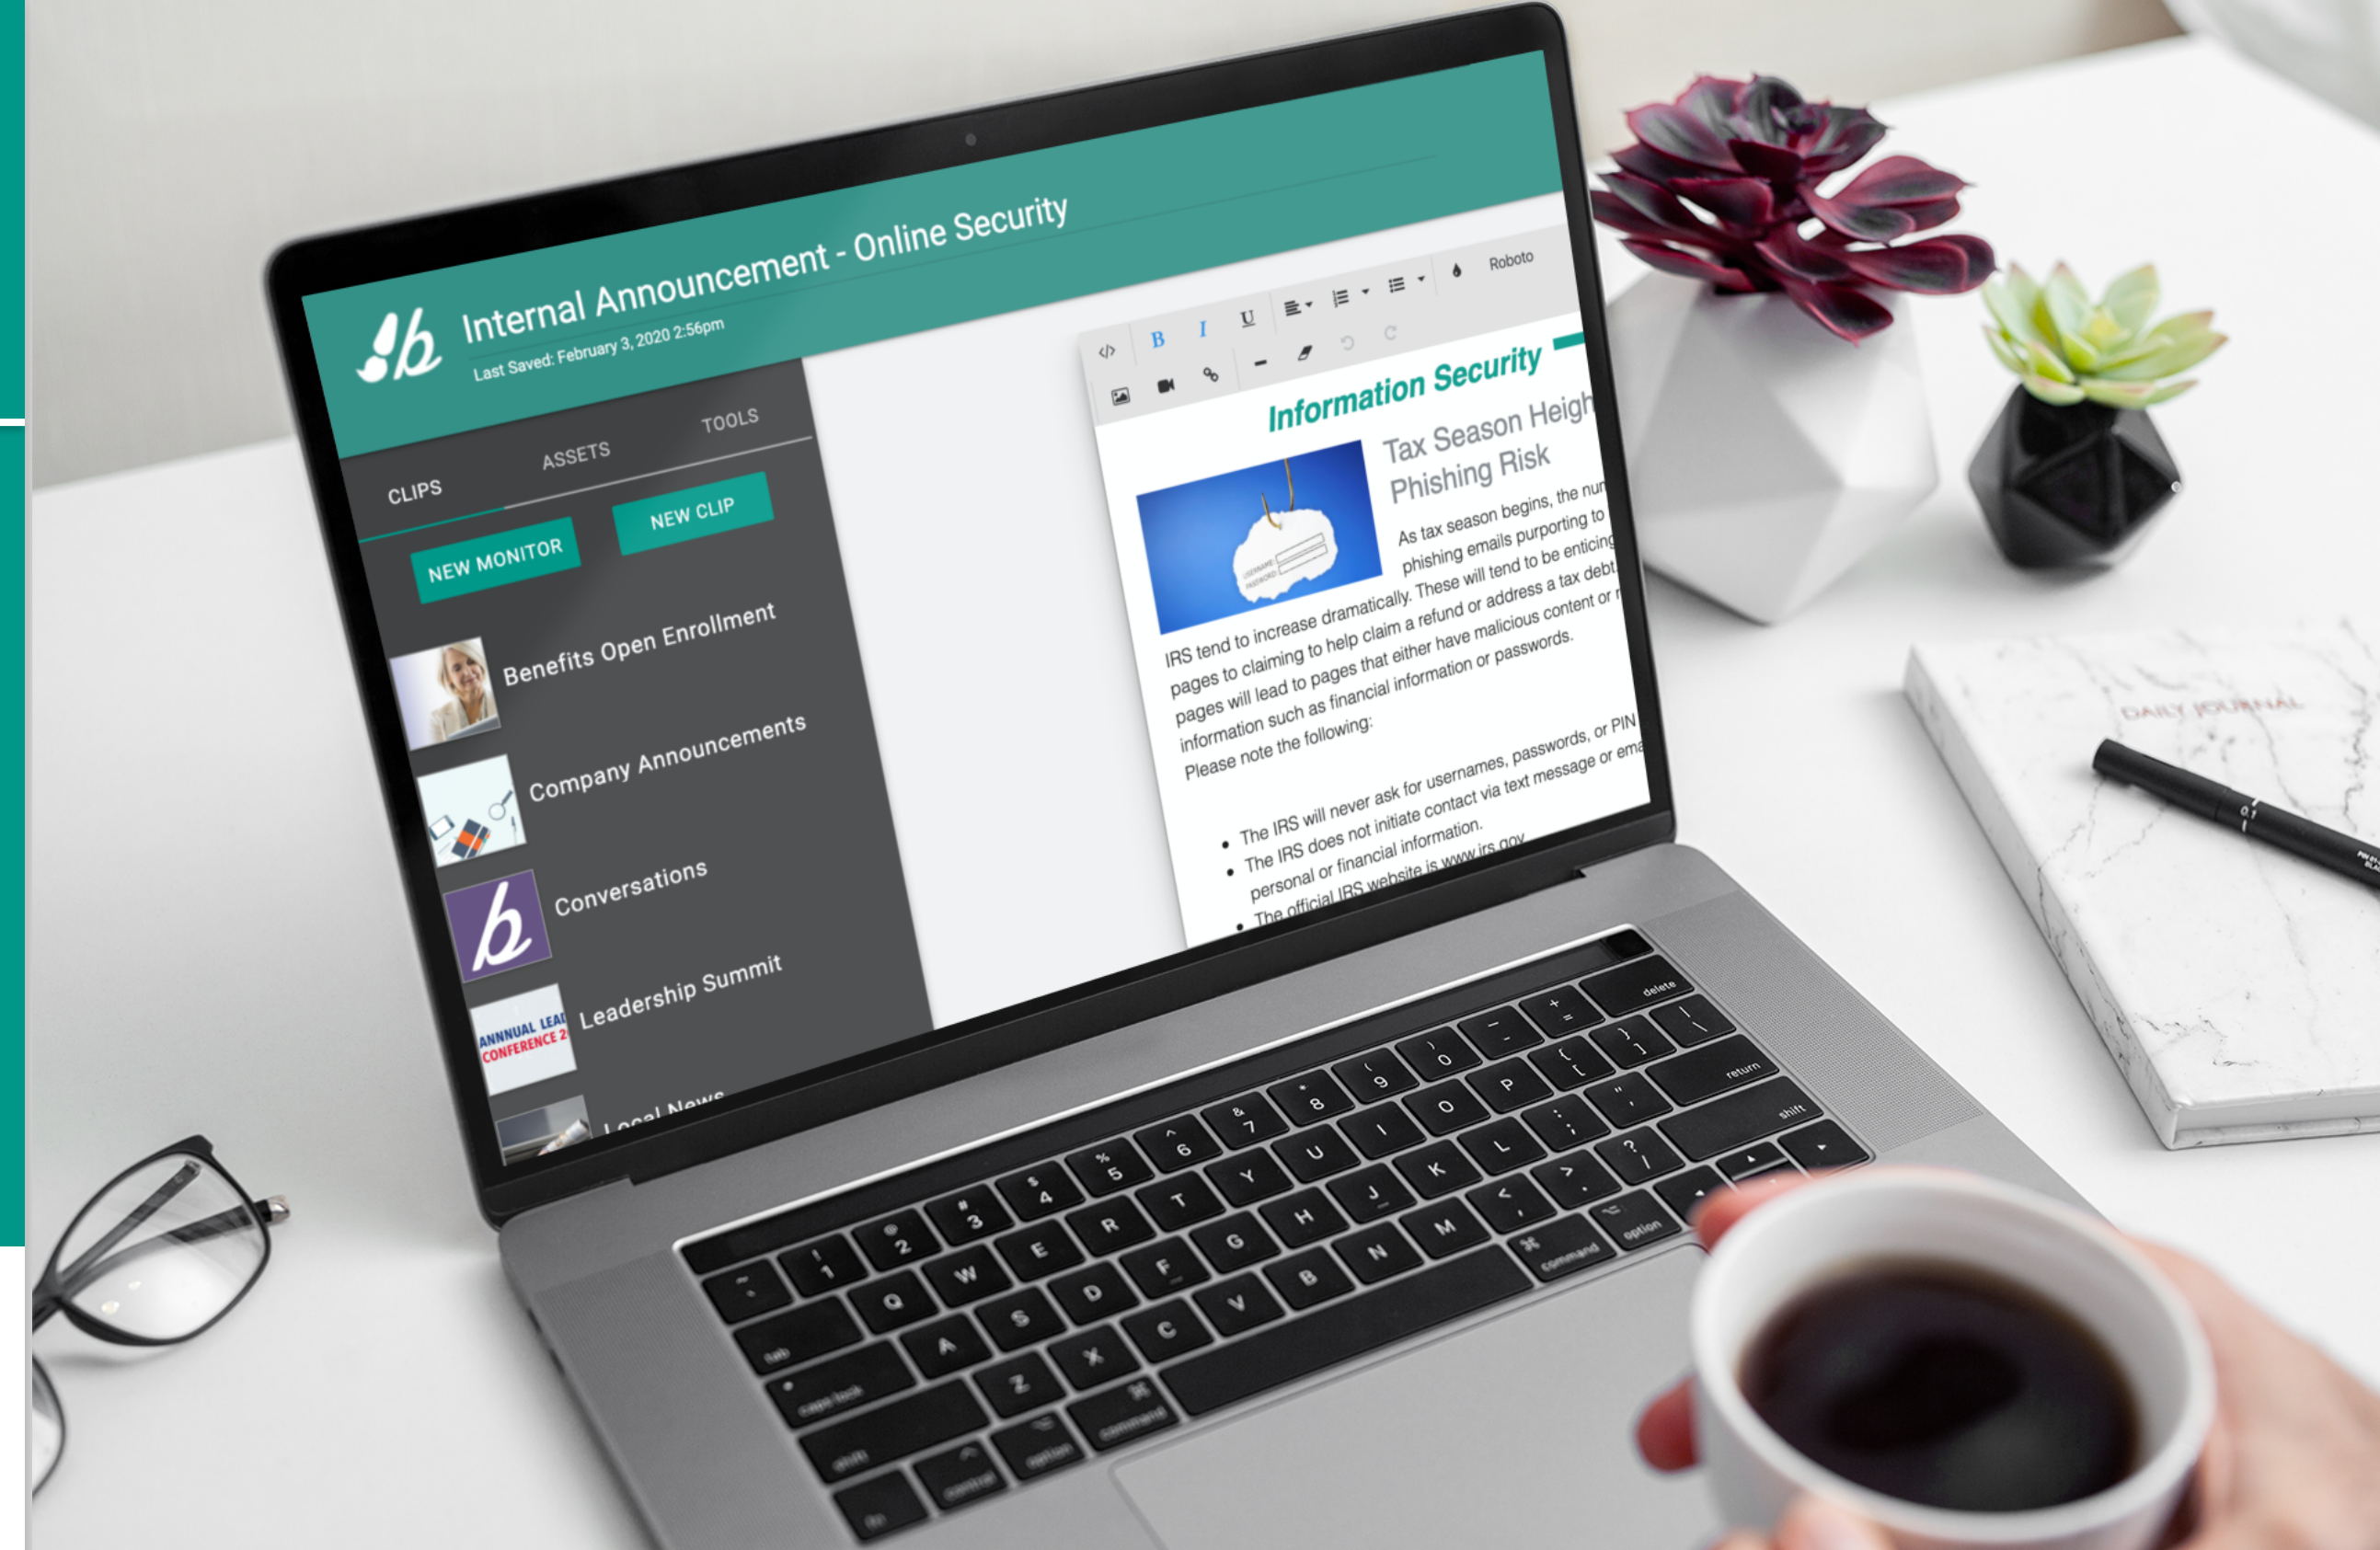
Internal Announcement - Online Security
Last Saved: February 3, 2020 2:56pm

CLIPS
ASSETS
TOOLS
NEW MONITOR
NEW CLIP

Benefits Open Enrollment
Company Announcements
Conversations
ANNUAL LEA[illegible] CONFERENCE 2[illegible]
Leadership Summit
Local News

B I U
Roboto

Information Security
Tax Season Heigh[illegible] Phishing Risk

As tax season begins, the nu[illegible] phishing emails purporting to IRS tend to increase dramatically. These will tend to be enticin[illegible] pages to claiming to help claim a refund or address a tax debt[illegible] pages will lead to pages that either have malicious content or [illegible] information such as financial information or passwords.

Please note the following:

- The IRS will never ask for usernames, passwords, or PIN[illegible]
- The IRS does not initiate contact via text message or em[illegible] personal or financial information.
- The official IRS website is www.irs.gov

delete
return
shift
option
command
tab
caps lock
control
fn
DAILY JOURNAL